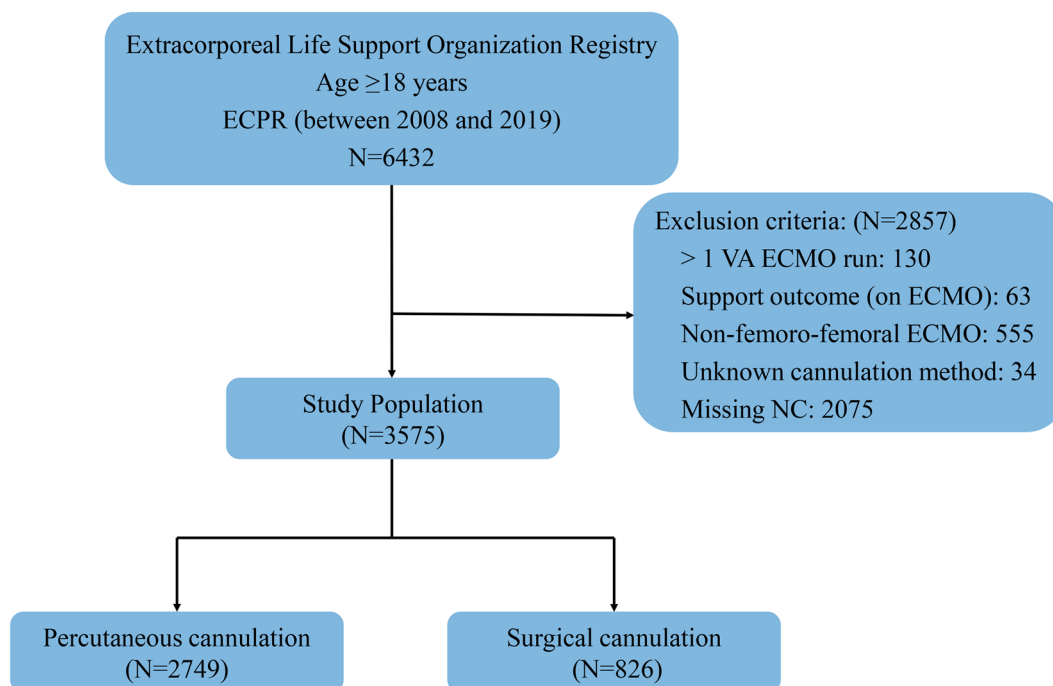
Extracorporeal Life Support Organization Registry
Age $\geq$18 years
ECPR (between 2008 and 2019)
N=6432

Exclusion criteria: (N=2857)
> 1 VA ECMO run: 130
Support outcome (on ECMO): 63
Non-femoro-femoral ECMO: 555
Unknown cannulation method: 34
Missing NC: 2075

Study Population
(N=3575)

Percutaneous cannulation
(N=2749)

Surgical cannulation
(N=826)